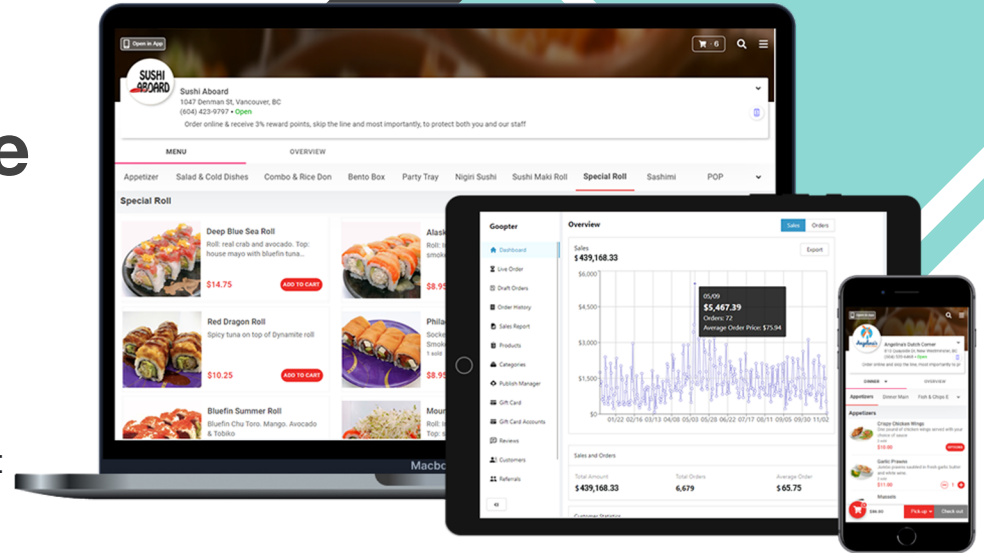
e

Open in App

6

SUSHI ABOARD

Sushi Aboard
1047 Denman St, Vancouver, BC
(604) 423-9797 • Open
Order online & receive 3% reward points, skip the line and most importantly, to protect both you and our staff

MENU
OVERVIEW

Appetizer Salad & Cold Dishes Combo & Rice Don Bento Box Party Tray Nigiri Sushi Sushi Maki Roll Special Roll Sashimi POP

Special Roll

Deep Blue Sea Roll
Roll: real crab and avocado. Top: house mayo with bluefin tuna...
$14.75
ADD TO CART

Alask
smok
$8.9

Red Dragon Roll
Spicy tuna on top of Dynamite roll
$10.25
ADD TO CART

Phila
Socke
Bluefi
1 sol
$8.9

Bluefin Summer Roll
Bluefin Chu Toro. Mango. Avocado & Tobiko

Mour
lce p

Macbo

Goopter
Dashboard
Live Order
Draft Orders
Order History
Sales Report
Products
Categories
Publish Manager
Gift Card
Gift Card Accounts
Reviews
Customers
Referrals

Overview
Sales Orders
Sales
$439,168.33
Export
$6,000
$4,500
$3,000
$1,500
$0
05/09
$5,467.39
Orders: 72
Average Order Price: $75.94
01/22 02/16 03/13 04/08 05/03 05/28 06/22 07/17 08/11 09/05 09/30 11/02

Sales and Orders
Total Amount
$439,168.33
Total Orders
6,679
Average Order
$65.75
Customer Statistics

Angelina's
Angelina's Dutch Corner
Order online and receive 3% reward points
DINNER
OVERVIEW
Appetizers Dinner Main Fish & Chips
Appetizers
Crispy Chicken Wings
$10.00
Garlic Prawns
$11.00
Mussels
$38.00
Pick up
Check out